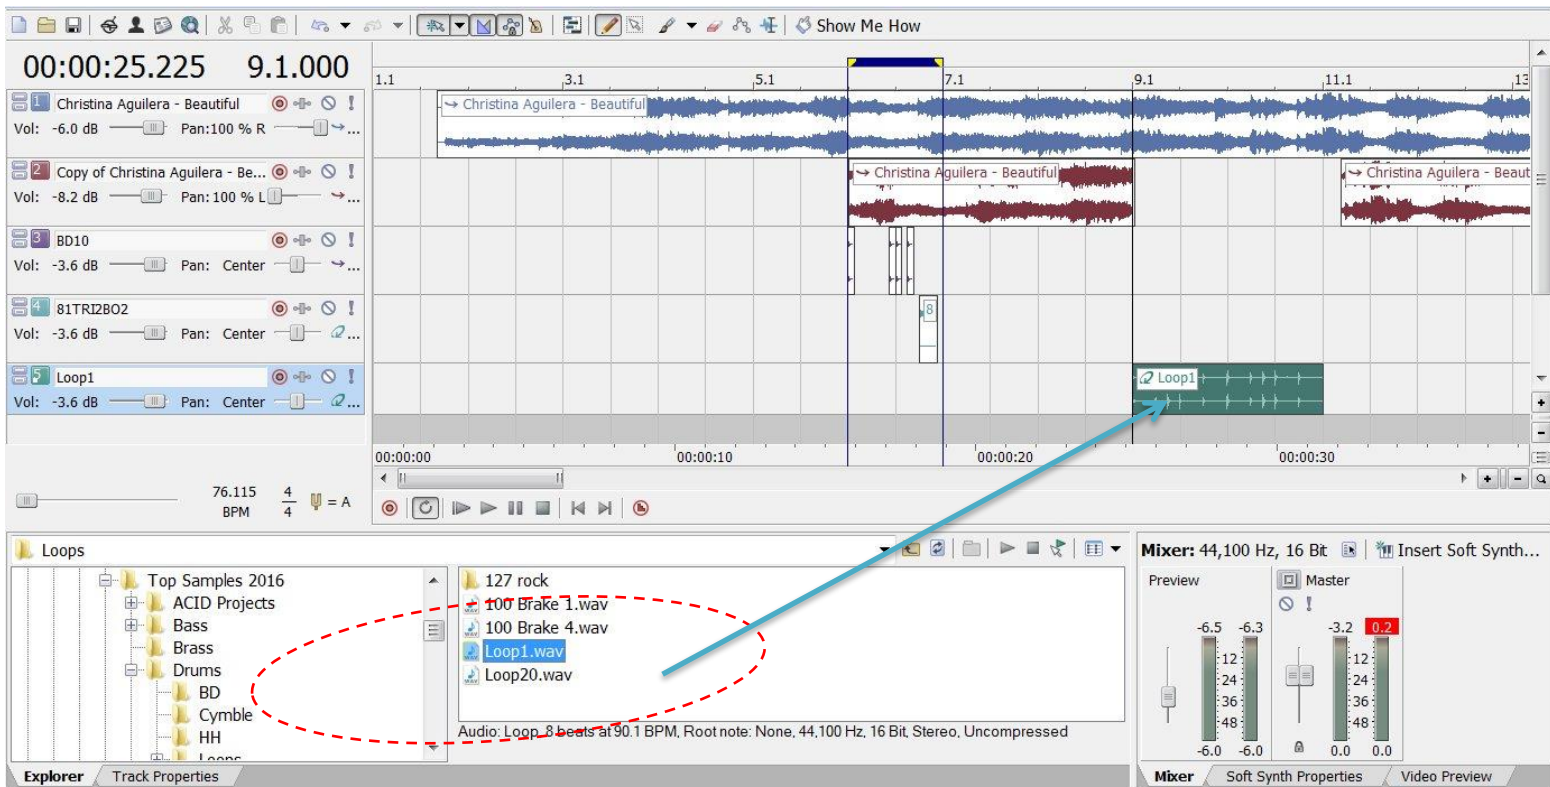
Show Me How

00:00:25.225 9.1.000

1.1 3.1 5.1 7.1 9.1 11.1 13

1 Christina Aguilera - Beautiful
Vol: -6.0 dB Pan: 100 % R

2 Copy of Christina Aguilera - Be...
Vol: -8.2 dB Pan: 100 % L

3 BD10
Vol: -3.6 dB Pan: Center

4 81TRI2BO2
Vol: -3.6 dB Pan: Center

5 Loop1
Vol: -3.6 dB Pan: Center

Christina Aguilera - Beautiful
Christina Aguilera - Beautiful
Christina Aguilera - Beaut
8
Loop1

00:00:00 00:00:10 00:00:20 00:00:30

76.115 BPM $\frac{4}{4}$ = A

Loops

Top Samples 2016
ACID Projects
Bass
Brass
Drums
BD
Cymble
HH
Loops

127 rock
100 Brake 1.wav
100 Brake 4.wav
Loop1.wav
Loop20.wav

Audio: Loop, 8 beats at 90.1 BPM, Root note: None, 44,100 Hz, 16 Bit, Stereo, Uncompressed

Mixer: 44,100 Hz, 16 Bit Insert Soft Synth...

Preview
-6.5 -6.3
12
24
36
48
-6.0 -6.0

Master
-3.2 0.2
12
24
36
48
0.0 0.0

Explorer Track Properties

Mixer Soft Synth Properties Video Preview